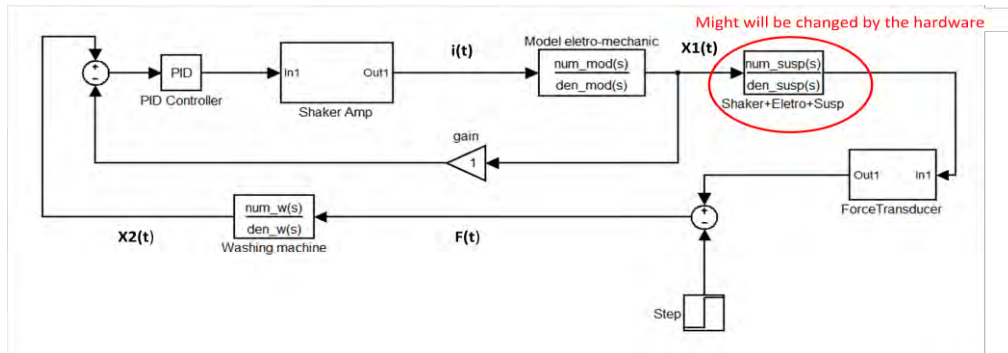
Might will be changed by the hardware

+
-
PID
PID Controller
In1
Out1
Shaker Amp
i(t)
Model eletro-mechanic
num_mod(s)
den_mod(s)
X1(t)
num_susp(s)
den_susp(s)
Shaker+Eletro+Susp
gain
1
Out1
In1
ForceTransducer
num_w(s)
den_w(s)
Washing machine
X2(t)
F(t)
+
-
Step